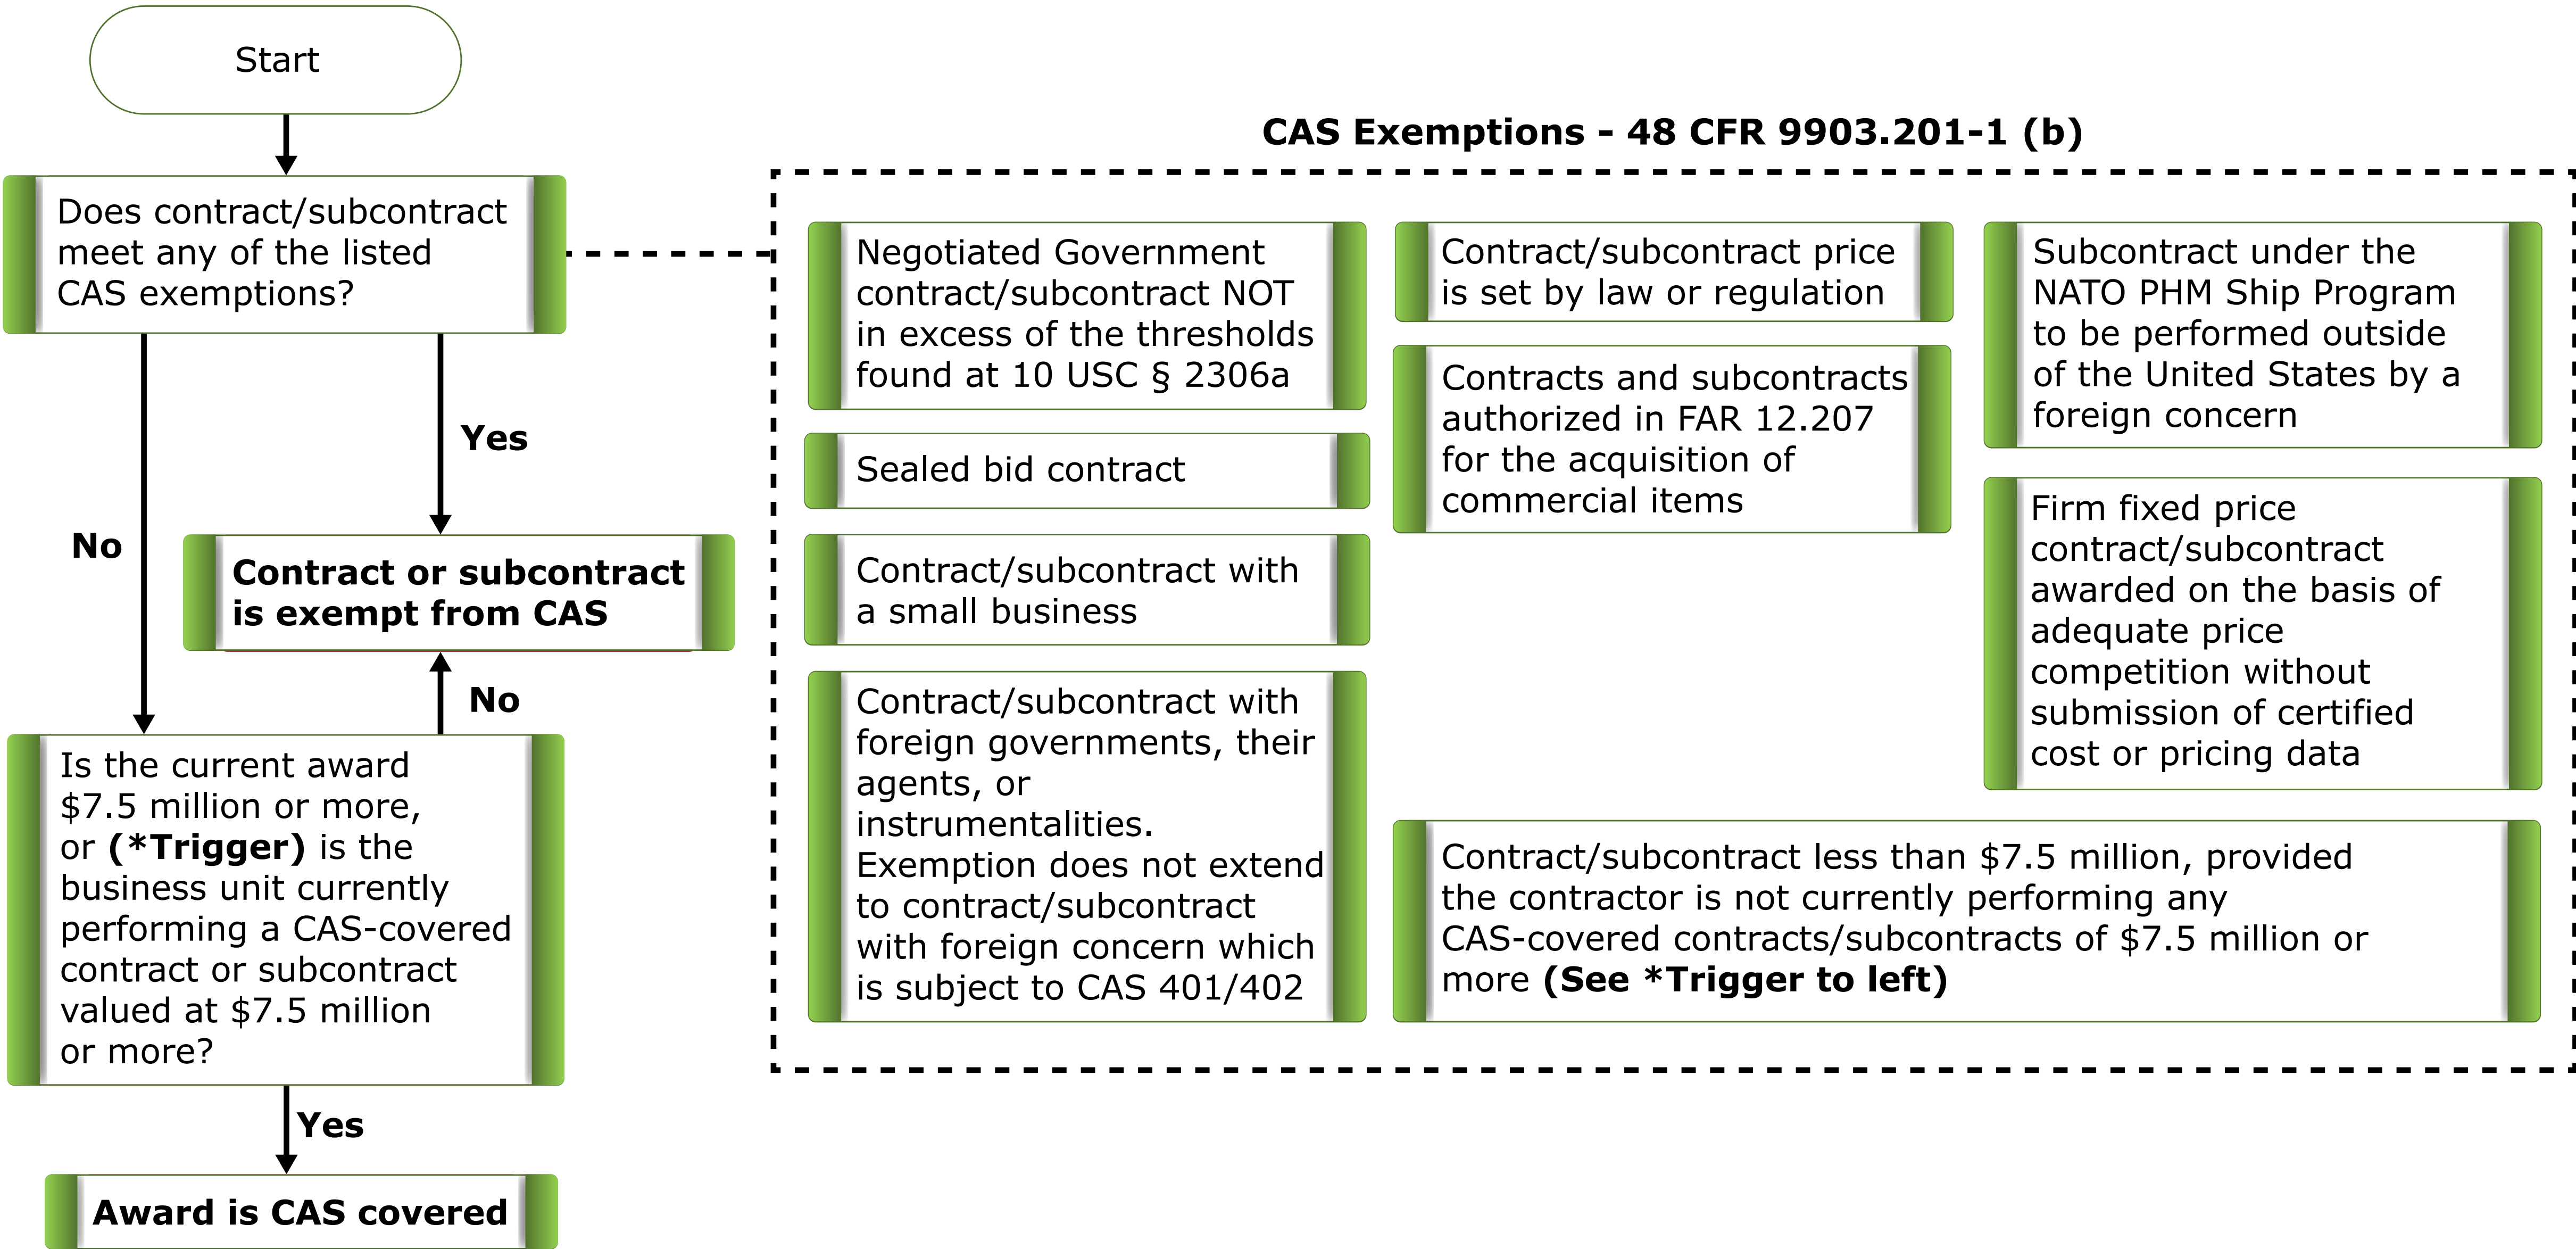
Start

Does contract/subcontract meet any of the listed CAS exemptions?

Yes

No

Contract or subcontract is exempt from CAS

No

Is the current award $7.5 million or more, or (*Trigger) is the business unit currently performing a CAS-covered contract or subcontract valued at $7.5 million or more?

Yes

Award is CAS covered

CAS Exemptions - 48 CFR 9903.201-1 (b)

Negotiated Government contract/subcontract NOT in excess of the thresholds found at 10 USC § 2306a

Sealed bid contract

Contract/subcontract with a small business

Contract/subcontract with foreign governments, their agents, or instrumentalities. Exemption does not extend to contract/subcontract with foreign concern which is subject to CAS 401/402

Contract/subcontract price is set by law or regulation

Contracts and subcontracts authorized in FAR 12.207 for the acquisition of commercial items

Subcontract under the NATO PHM Ship Program to be performed outside of the United States by a foreign concern

Firm fixed price contract/subcontract awarded on the basis of adequate price competition without submission of certified cost or pricing data

Contract/subcontract less than $7.5 million, provided the contractor is not currently performing any CAS-covered contracts/subcontracts of $7.5 million or more (See *Trigger to left)